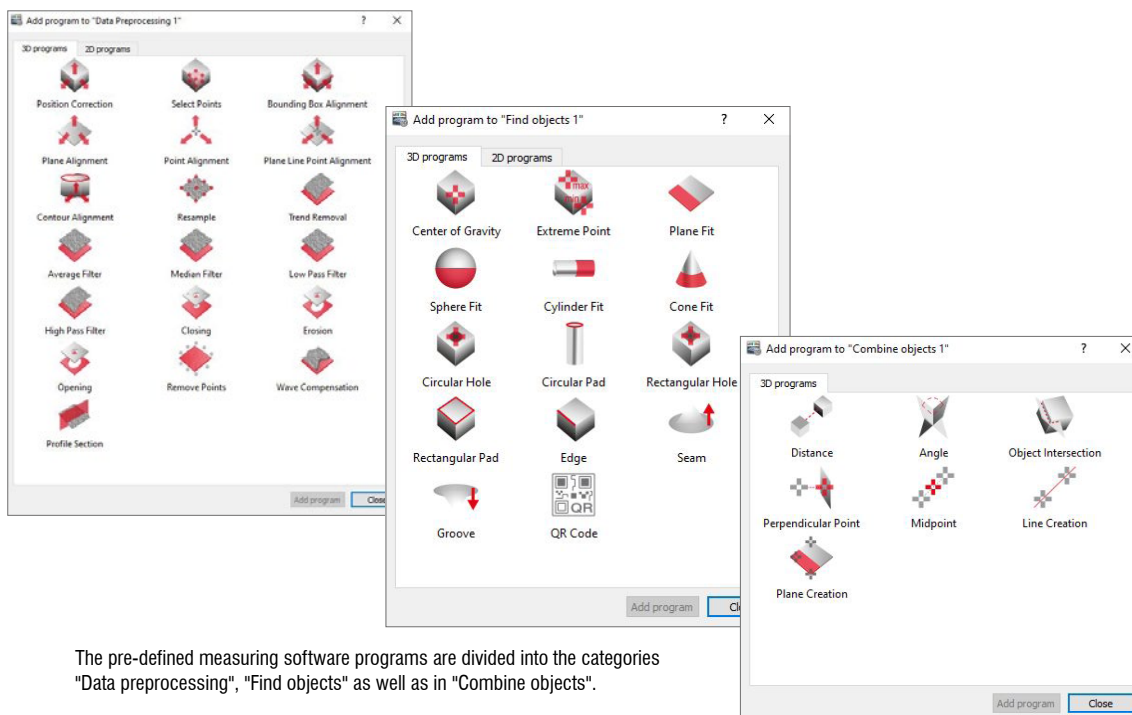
Add program to "Data Preprocessing 1" ? ✕

3D programs | 2D programs

Position Correction
Select Points
Bounding Box Alignment
Plane Alignment
Point Alignment
Plane Line Point Alignment
Contour Alignment
Resample
Trend Removal
Average Filter
Median Filter
Low Pass Filter
High Pass Filter
Closing
Erosion
Opening
Remove Points
Wave Compensation
Profile Section

Add program | Clo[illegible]

Add program to "Find objects 1" ? ✕

3D programs | 2D programs

Center of Gravity
Extreme Point
Plane Fit
Sphere Fit
Cylinder Fit
Cone Fit
Circular Hole
Circular Pad
Rectangular Hole
Rectangular Pad
Edge
Seam
Groove
QR Code

Add program | Cl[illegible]

Add program to "Combine objects 1" ? ✕

3D programs

Distance
Angle
Object Intersection
Perpendicular Point
Midpoint
Line Creation
Plane Creation

Add program | Close

The pre-defined measuring software programs are divided into the categories "Data preprocessing", "Find objects" as well as in "Combine objects".